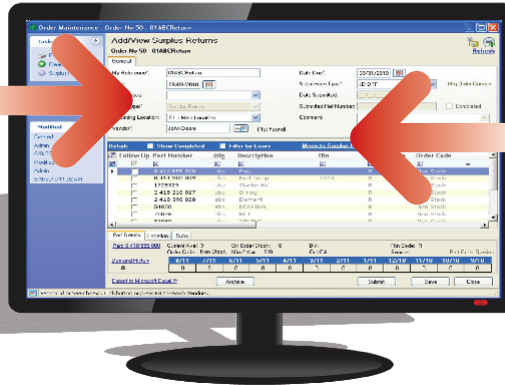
Order Maintenance - Order No 50 - 01ABCReturn

Add/View Surplus Returns

Order No 50 - 01ABCReturn

Refresh

General

My Reference* 01ABCReturn

Date Due* 30/01/2010

Submission Type* ADJ'T

Mfg Order Comme

Date Submitted

Submitted Ref Number

Cancelled

Comment

Receiving Location: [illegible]

Vendor* John Deere

Find Vendor

Details

Show Completed

Filter by Lines

Move to Surplus

Follow Up

Part Number

Mfg

Description

Bin

Order Code

Part Details

Locations

Sales

Part: 0 419 999 000

Current Avail: 3

On Order (Supp): 0

Bin

Pin Code: 0

Order Code: Non Stock

Max Price: 176

Demand History

Export to Microsoft Excel

Archive

Submit

Save

Close